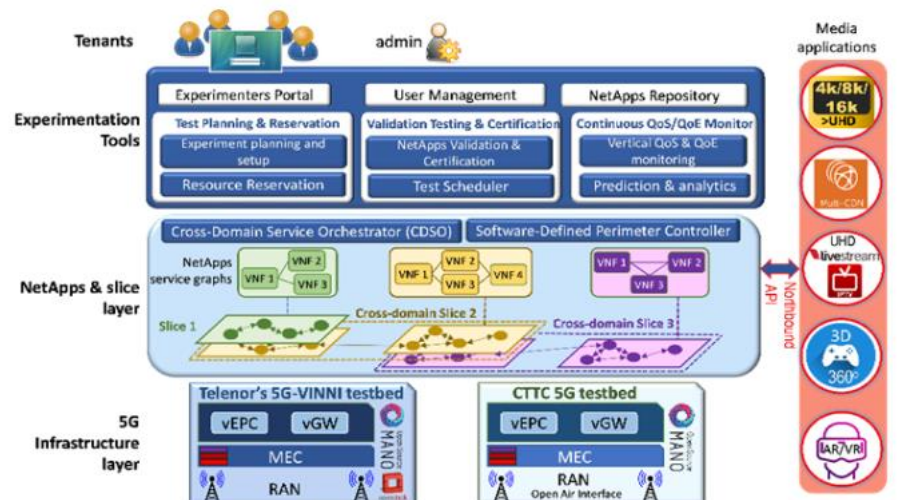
Tenants

admin

Media applications

Experimentation Tools

Experimenters Portal

User Management

NetApps Repository

Test Planning & Reservation

Experiment planning and setup

Resource Reservation

Validation Testing & Certification

NetApps Validation & Certification

Test Scheduler

Continuous QoS/QoE Monitor

Vertical QoS & QoE monitoring

Prediction & analytics

4k/8k/16k >UHD

Multi-CDN

UHD livestream

3D 360°

AR/VR

Cross-Domain Service Orchestrator (CDSO)

Software-Defined Perimeter Controller

NetApps & slice layer

NetApps service graphs

VNF 1 VNF 2 VNF 3

VNF 1 VNF 2 VNF 3 VNF 4

VNF 1 VNF 2 VNF 3

Northbound API

Slice 1

Cross-domain Slice 2

Cross-domain Slice 3

5G Infrastructure layer

Telenor's 5G-VINNI testbed

vEPC vGW

MEC

RAN

MANO

CTTC 5G testbed

vEPC vGW

MEC

RAN

Open Air Interface

MANO